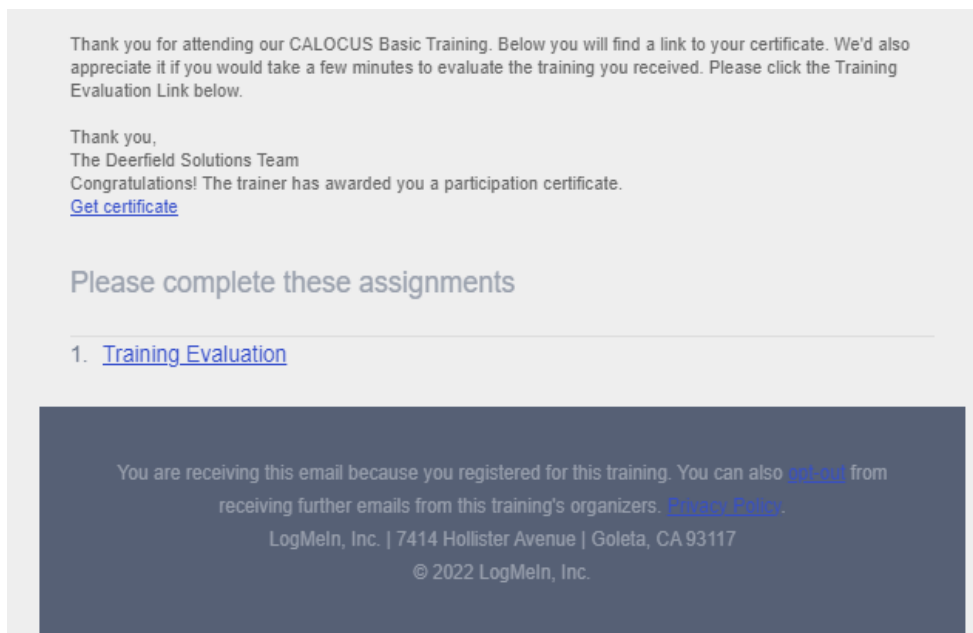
Thank you for attending our CALOCUS Basic Training. Below you will find a link to your certificate. We'd also appreciate it if you would take a few minutes to evaluate the training you received. Please click the Training Evaluation Link below.

Thank you,
The Deerfield Solutions Team
Congratulations! The trainer has awarded you a participation certificate.
Get certificate

Please complete these assignments

1. Training Evaluation

You are receiving this email because you registered for this training. You can also opt-out from receiving further emails from this training's organizers. Privacy Policy.
LogMeIn, Inc. | 7414 Hollister Avenue | Goleta, CA 93117
© 2022 LogMeIn, Inc.